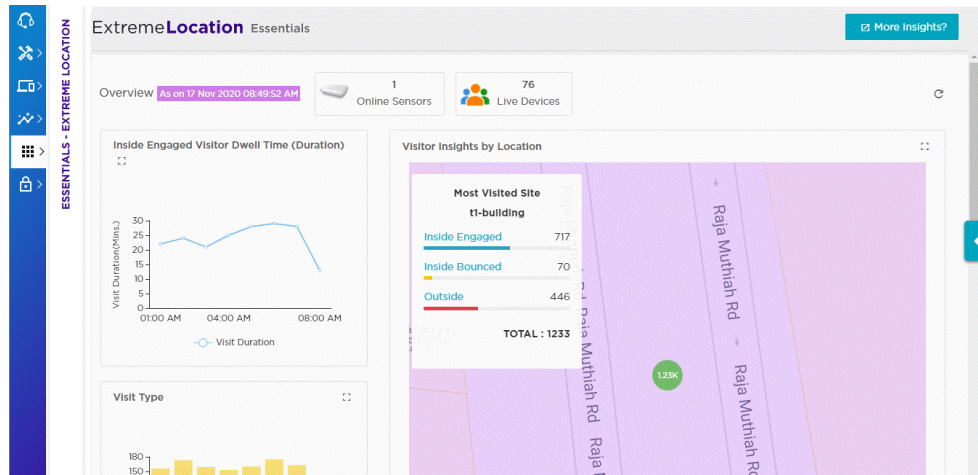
ESSENTIALS - EXTREME LOCATION

ExtremeLocation Essentials

More Insights?

Overview As on 17 Nov 2020 08:49:52 AM

1
Online Sensors

76
Live Devices

Inside Engaged Visitor Dwell Time (Duration)

| Visit Duration(Mins.) |
|---|
| 30 |
| 25 |
| 20 |
| 15 |
| 10 |
| 5 |
| 0 |

01:00 AM 04:00 AM 08:00 AM

Visit Duration

Visit Type

180
150

Visitor Insights by Location

Most Visited Site
t1-building

| | |
|---|---|
| Inside Engaged | 717 |
| Inside Bounced | 70 |
| Outside | 446 |

TOTAL : 1233

1.23K

Raja Muthiah Rd
Raja Muthiah Rd
Raja Muthiah Rd
Raja Muthiah Rd